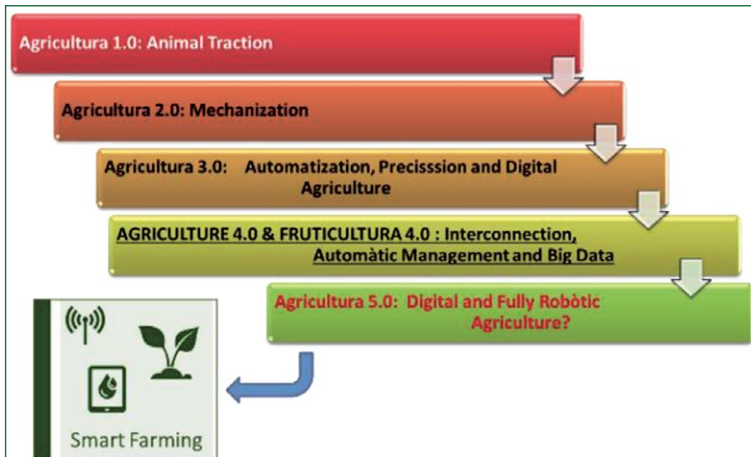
Agricultura 1.0: Animal Traction

Agricultura 2.0: Mechanization

Agricultura 3.0: Automatization, Precisssion and Digital Agriculture

AGRICULTURE 4.0 & FRUTICULTURA 4.0 : Interconnection, Automàtic Management and Big Data

Agricultura 5.0: Digital and Fully Robòtic Agriculture?

Smart Farming